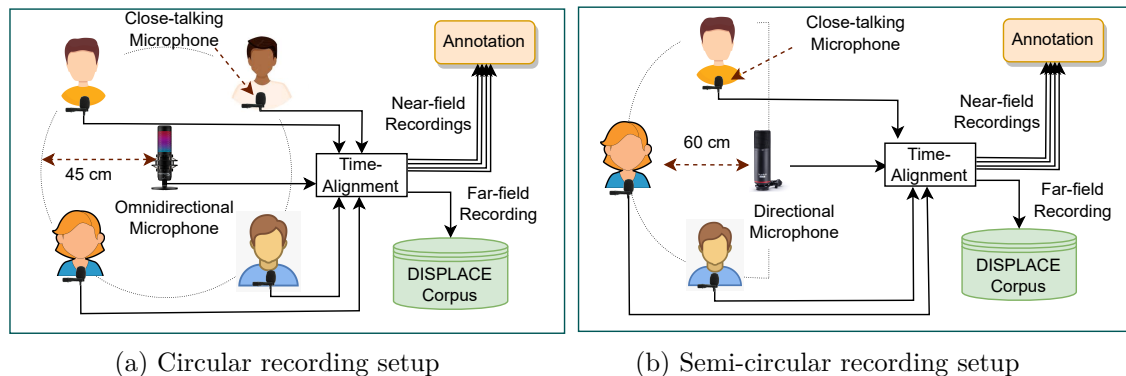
Close-talking Microphone

Annotation

Near-field Recordings

45 cm

Time-Alignment

Far-field Recording

Omnidirectional Microphone

DISPLACE Corpus

(a) Circular recording setup

Close-talking Microphone

Annotation

Near-field Recordings

60 cm

Time-Alignment

Far-field Recording

Directional Microphone

DISPLACE Corpus

(b) Semi-circular recording setup